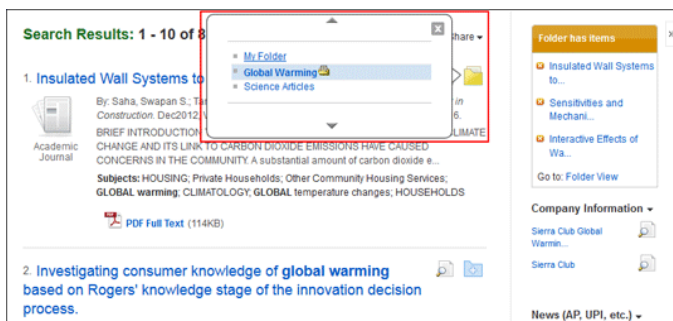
Search Results: 1 - 10 of 8

Share

My Folder
Global Warming
Science Articles

1. Insulated Wall Systems to

By: Saha, Swapan S.; Ta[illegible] in Construction. Dec2012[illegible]6.

BRIEF INTRODUCTION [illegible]LIMATE CHANGE AND ITS LINK TO CARBON DIOXIDE EMISSIONS HAVE CAUSED CONCERNS IN THE COMMUNITY. A substantial amount of carbon dioxide e...

Academic Journal

Subjects: HOUSING; Private Households; Other Community Housing Services; GLOBAL warming; CLIMATOLOGY; GLOBAL temperature changes; HOUSEHOLDS

PDF Full Text (114KB)

2. Investigating consumer knowledge of global warming based on Rogers' knowledge stage of the innovation decision process.

Folder has items

Insulated Wall Systems to...

Sensitivities and Mechani...

Interactive Effects of Wa...

Go to: Folder View

Company Information

Sierra Club Global Warmin...

Sierra Club

News (AP, UPI, etc.)